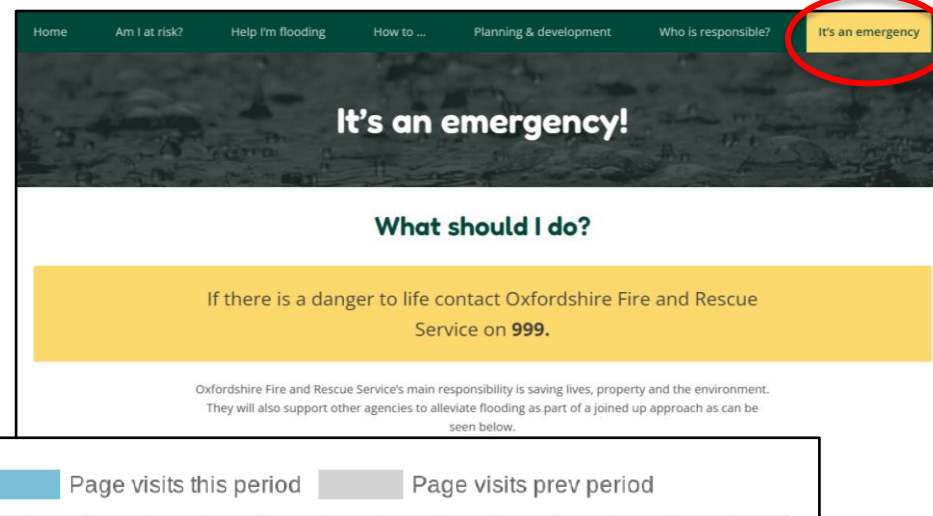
Home Am I at risk? Help I'm flooding How to ... Planning & development Who is responsible? It's an emergency

It's an emergency!

What should I do?

If there is a danger to life contact Oxfordshire Fire and Rescue Service on **999.**

Oxfordshire Fire and Rescue Service's main responsibility is saving lives, property and the environment. They will also support other agencies to alleviate flooding as part of a joined up approach as can be seen below.

Page visits this period Page visits prev period